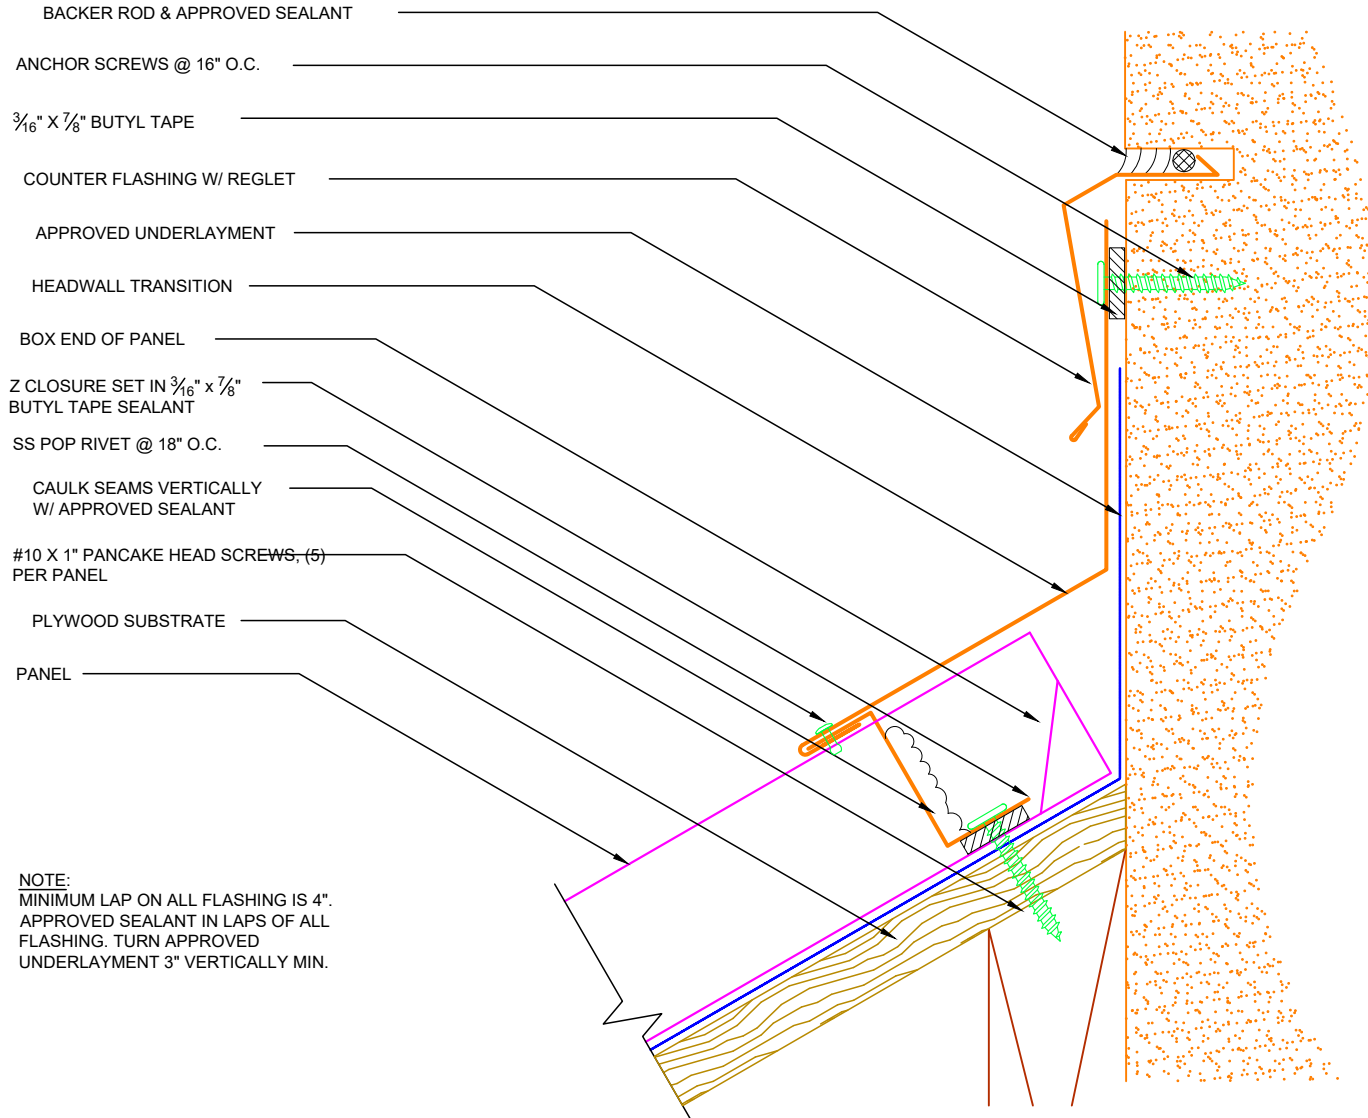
BACKER ROD & APPROVED SEALANT

ANCHOR SCREWS @ 16" O.C.

$\frac{3}{16}$" X $\frac{7}{8}$" BUTYL TAPE

COUNTER FLASHING W/ REGLET

APPROVED UNDERLAYMENT

HEADWALL TRANSITION

BOX END OF PANEL

Z CLOSURE SET IN $\frac{3}{16}$" x $\frac{7}{8}$" BUTYL TAPE SEALANT

SS POP RIVET @ 18" O.C.

CAULK SEAMS VERTICALLY W/ APPROVED SEALANT

#10 X 1" PANCAKE HEAD SCREWS, (5) PER PANEL

PLYWOOD SUBSTRATE

PANEL

NOTE:
MINIMUM LAP ON ALL FLASHING IS 4". APPROVED SEALANT IN LAPS OF ALL FLASHING. TURN APPROVED UNDERLAYMENT 3" VERTICALLY MIN.